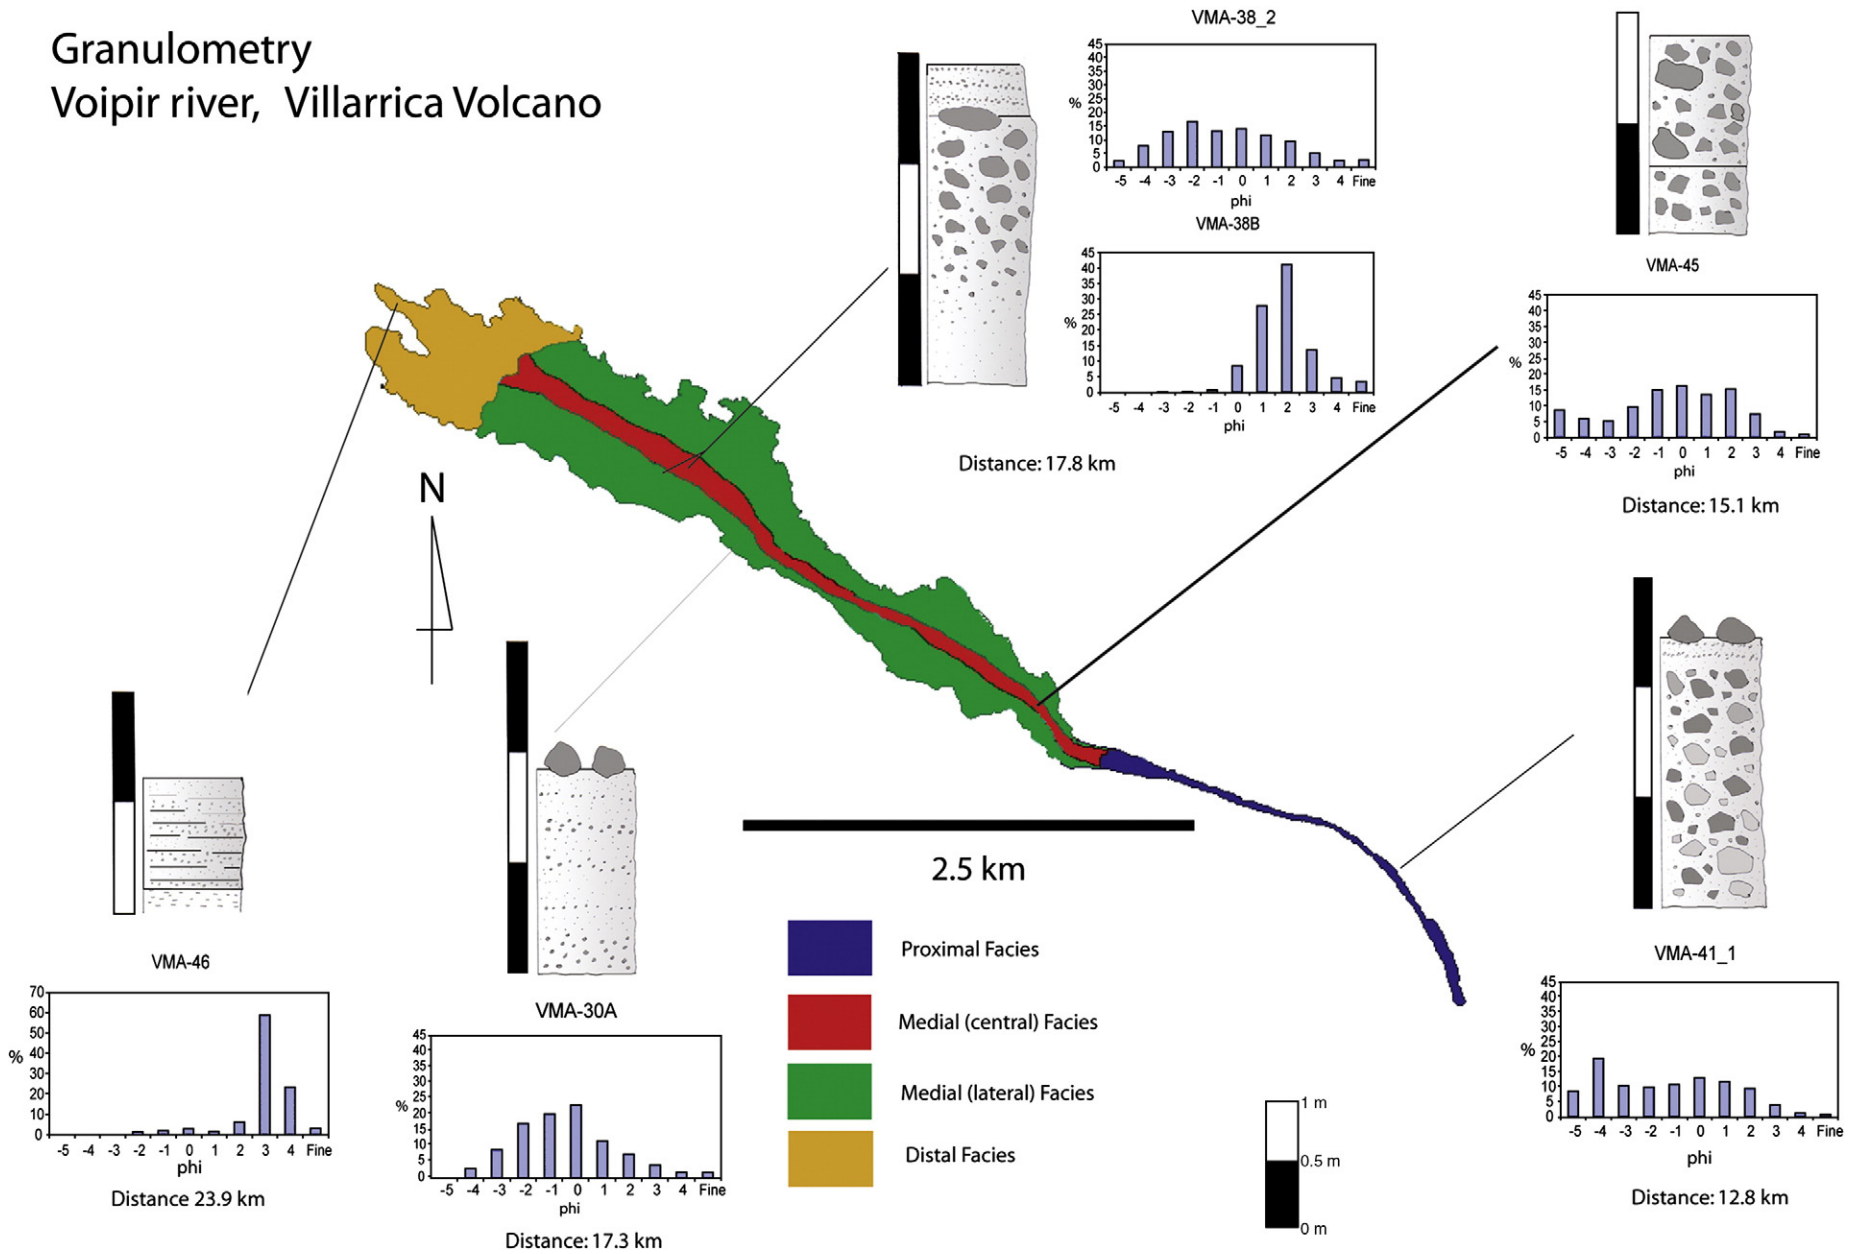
Granulometry
Voipir river, Villarrica Volcano

VMA-38_2

| % | 45 40 35 30 25 20 15 10 5 0 |
|---|---|

-5 -4 -3 -2 -1 0 1 2 3 4 Fine
phi

VMA-38B

% 45 40 35 30 25 20 15 10 5 0
-5 -4 -3 -2 -1 0 1 2 3 4 Fine
phi

Distance: 17.8 km

VMA-45

% 45 40 35 30 25 20 15 10 5 0
-5 -4 -3 -2 -1 0 1 2 3 4 Fine
phi

Distance: 15.1 km

N

2.5 km

VMA-46

% 70 60 50 40 30 20 10 0
-5 -4 -3 -2 -1 0 1 2 3 4 Fine
phi
Distance 23.9 km

VMA-30A

% 45 40 35 30 25 20 15 10 5 0
-5 -4 -3 -2 -1 0 1 2 3 4 Fine
phi
Distance: 17.3 km

Proximal Facies
Medial (central) Facies
Medial (lateral) Facies
Distal Facies

1 m
0.5 m
0 m

VMA-41_1

% 45 40 35 30 25 20 15 10 5 0
-5 -4 -3 -2 -1 0 1 2 3 4 Fine
phi

Distance: 12.8 km